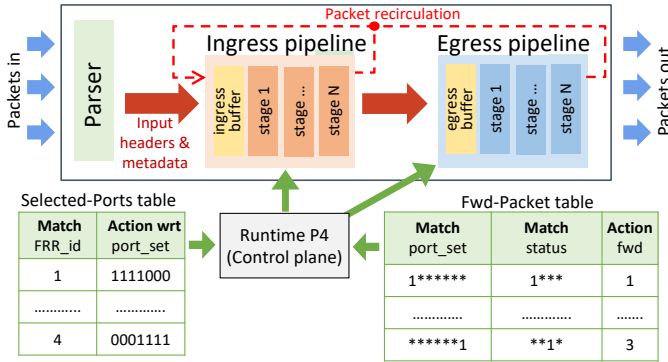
Packets in

Parser

Input headers & metadata

Packet recirculation

Ingress pipeline

ingress buffer

stage 1

stage ...

stage N

Egress pipeline

egress buffer

stage 1

stage ...

stage N

Packets out

Selected-Ports table

| Match FRR_id | Action wrt port_set |
|---|---|
| 1 | 1111000 |
| ........... | ........... |
| 4 | 0001111 |

Runtime P4 (Control plane)

Fwd-Packet table

| Match port_set | Match status | Action fwd |
|---|---|---|
| 1****** | 1*** | 1 |
| ........... | ........... | ...... |
| ******1 | **1* | 3 |